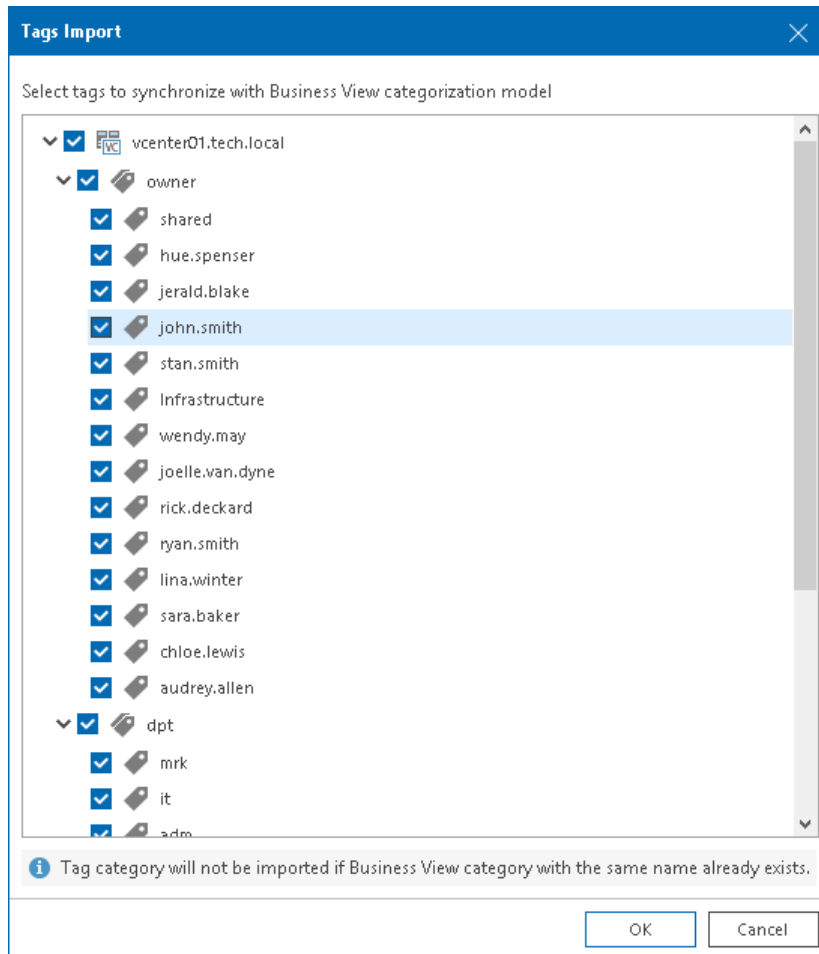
Tags Import

Select tags to synchronize with Business View categorization model

vcenter01.tech.local
owner
shared
hue.spenser
jerald.blake
john.smith
stan.smith
Infrastructure
wendy.may
joelle.van.dyne
rick.deckard
ryan.smith
lina.winter
sara.baker
chloe.lewis
audrey.allen
dpt
mrk
it
adm

Tag category will not be imported if Business View category with the same name already exists.

OK
Cancel